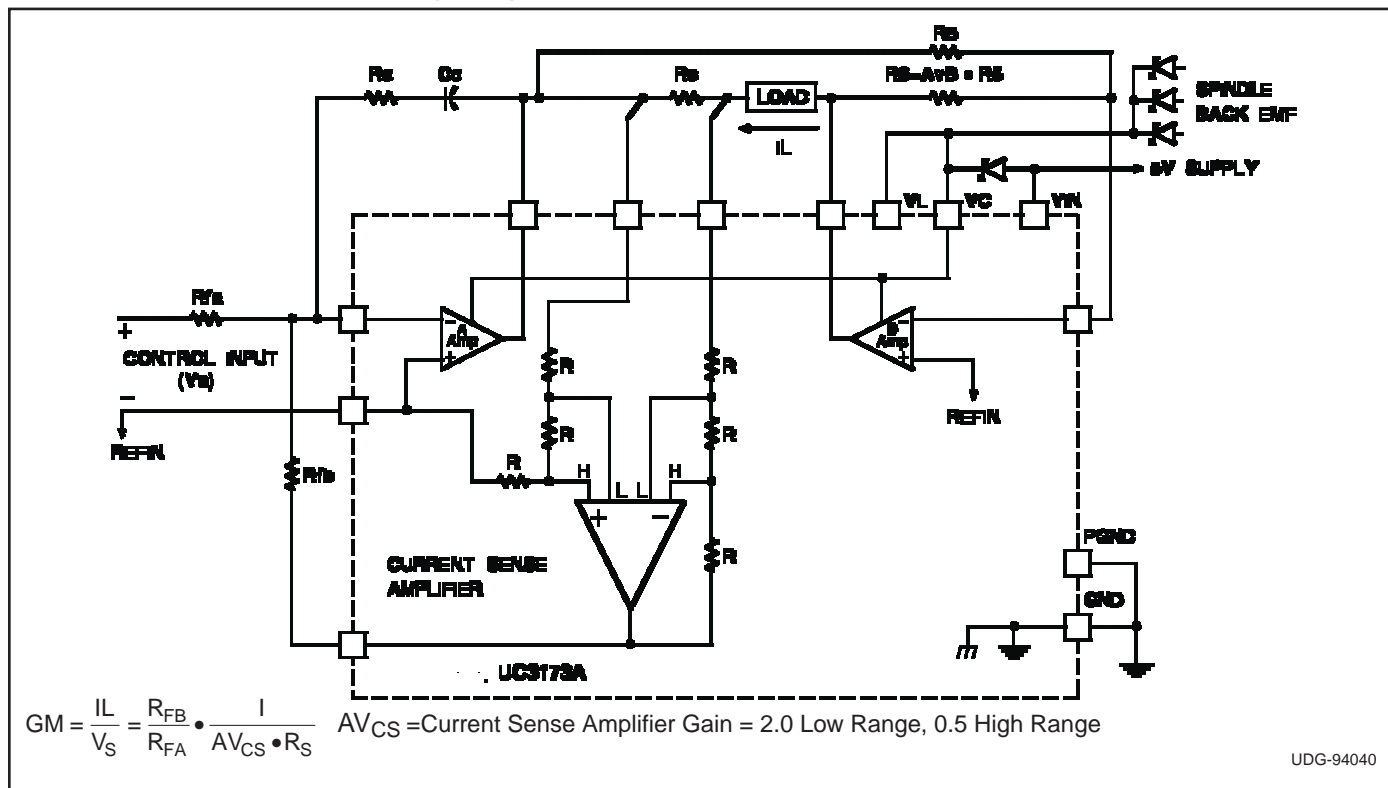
RB

Rc

Cc

Rs

LOAD

RB=AvB • RB

SPINDLE BACK EMF

IL

5V SUPPLY

VL

VC

VIN

RFA

+

CONTROL INPUT (Vs)

−

REFIN

A Amp

B Amp

R

R

R

R

R

R

H

L L

H

+

−

REFIN

RFB

CURRENT SENSE AMPLIFIER

PGND

GND

UC3173A

$GM = \frac{IL}{V_S} = \frac{R_{FB}}{R_{FA}} \bullet \frac{I}{AV_{CS} \bullet R_S}$ $AV_{CS}$ =Current Sense Amplifier Gain = 2.0 Low Range, 0.5 High Range

UDG-94040